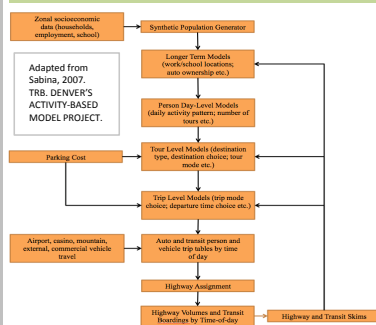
Zonal socioeconomic data (households, employment, school)

Synthetic Population Generator

Adapted from Sabina, 2007. TRB. DENVER'S ACTIVITY-BASED MODEL PROJECT.

Longer Term Models (work/school locations; auto ownership etc.)

Person Day-Level Models (daily activity pattern; number of tours etc.)

Parking Cost

Tour Level Models (destination type, destination choice, tour mode etc.)

Trip Level Models (trip mode choice; departure time choice etc.)

Airport, casino, mountain, external, commercial vehicle travel

Auto and transit person and vehicle trip tables by time of day

Highway Assignment

Highway Volumes and Transit Boardings by Time-of-day

Highway and Transit Skims